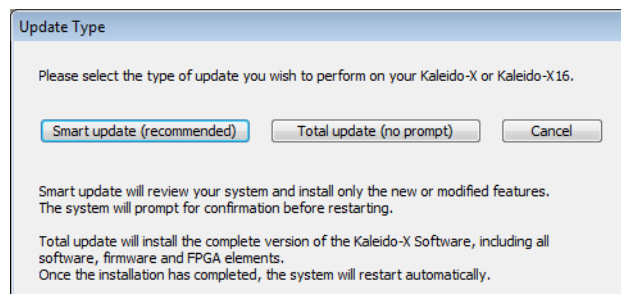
Update Type

Please select the type of update you wish to perform on your Kaleido-X or Kaleido-X16.

Smart update (recommended)

Total update (no prompt)

Cancel

Smart update will review your system and install only the new or modified features. The system will prompt for confirmation before restarting.

Total update will install the complete version of the Kaleido-X Software, including all software, firmware and FPGA elements.
Once the installation has completed, the system will restart automatically.